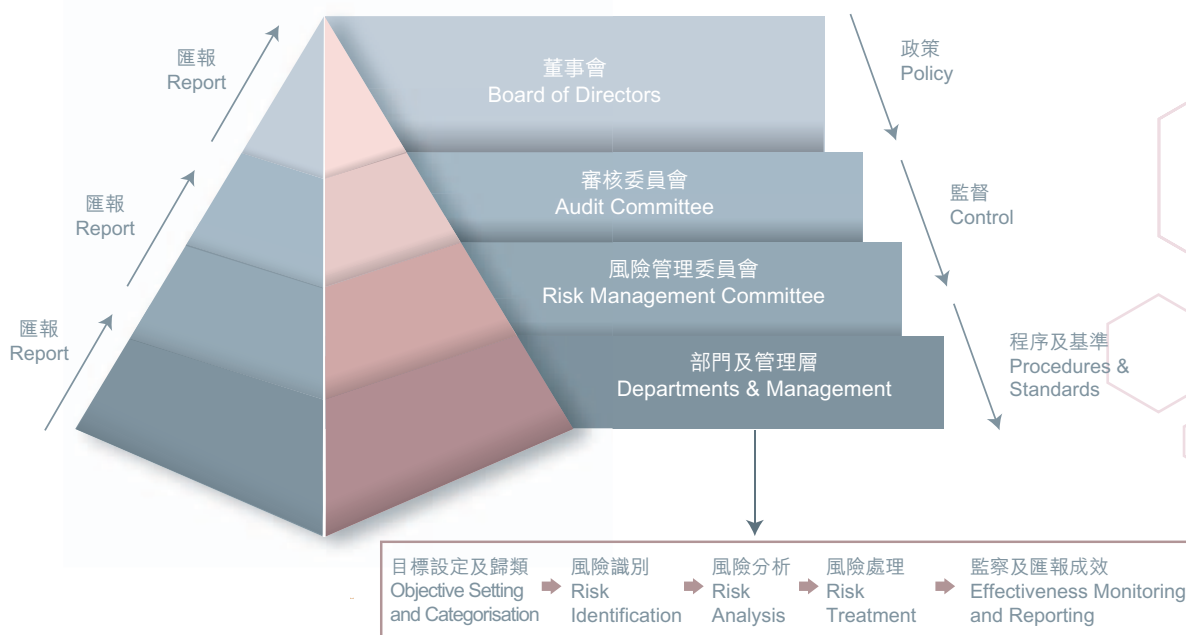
匯報
Report

匯報
Report

匯報
Report

董事會
Board of Directors

審核委員會
Audit Committee

風險管理委員會
Risk Management Committee

部門及管理層
Departments & Management

政策
Policy

監督
Control

程序及基準
Procedures & Standards

目標設定及歸類
Objective Setting and Categorisation

風險識別
Risk Identification

風險分析
Risk Analysis

風險處理
Risk Treatment

監察及匯報成效
Effectiveness Monitoring and Reporting